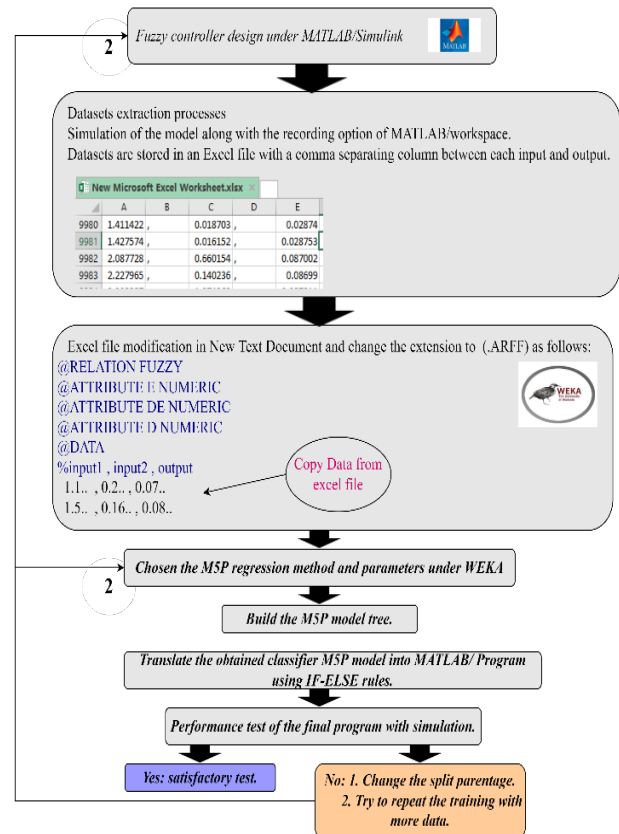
2

Fuzzy controller design under MATLAB/Simulink

MATLAB

Datasets extraction processes

Simulation of the model along with the recording option of MATLAB/workspace.

Datasets are stored in an Excel file with a comma separating column between each input and output.

New Microsoft Excel Worksheet.xlsx

| | A | B | C | D | E |
|---|---|---|---|---|---|
| 9980 | 1.411422 | , | 0.018703 | , | 0.02874 |
| 9981 | 1.427574 | , | 0.016152 | , | 0.028753 |
| 9982 | 2.087728 | , | 0.660154 | , | 0.087002 |
| 9983 | 2.227965 | , | 0.140236 | , | 0.08699 |

Excel file modification in New Text Document and change the extension to (.ARFF) as follows:

@RELATION FUZZY
@ATTRIBUTE E NUMERIC
@ATTRIBUTE DE NUMERIC
@ATTRIBUTE D NUMERIC
@DATA
%input1 , input2 , output
1.1.. , 0.2.. , 0.07..
1.5.. , 0.16.. , 0.08..

Copy Data from excel file

WEKA

2

Chosen the M5P regression method and parameters under WEKA

Build the M5P model tree.

Translate the obtained classifier M5P model into MATLAB/ Program using IF-ELSE rules.

Performance test of the final program with simulation.

Yes: satisfactory test.

No: 1. Change the split parentage.
2. Try to repeat the training with more data.